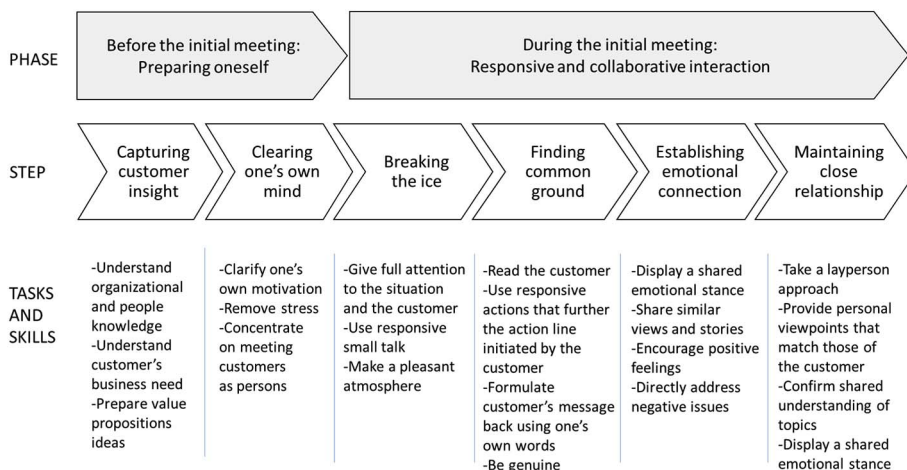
PHASE

Before the initial meeting: Preparing oneself

During the initial meeting: Responsive and collaborative interaction

STEP

Capturing customer insight

Clearing one's own mind

Breaking the ice

Finding common ground

Establishing emotional connection

Maintaining close relationship

TASKS AND SKILLS

-Understand organizational and people knowledge
-Understand customer's business need
-Prepare value propositions ideas

-Clarify one's own motivation
-Remove stress
-Concentrate on meeting customers as persons

-Give full attention to the situation and the customer
-Use responsive small talk
-Make a pleasant atmosphere

-Read the customer
-Use responsive actions that further the action line initiated by the customer
-Formulate customer's message back using one's own words
-Be genuine

-Display a shared emotional stance
-Share similar views and stories
-Encourage positive feelings
-Directly address negative issues

-Take a layperson approach
-Provide personal viewpoints that match those of the customer
-Confirm shared understanding of topics
-Display a shared emotional stance